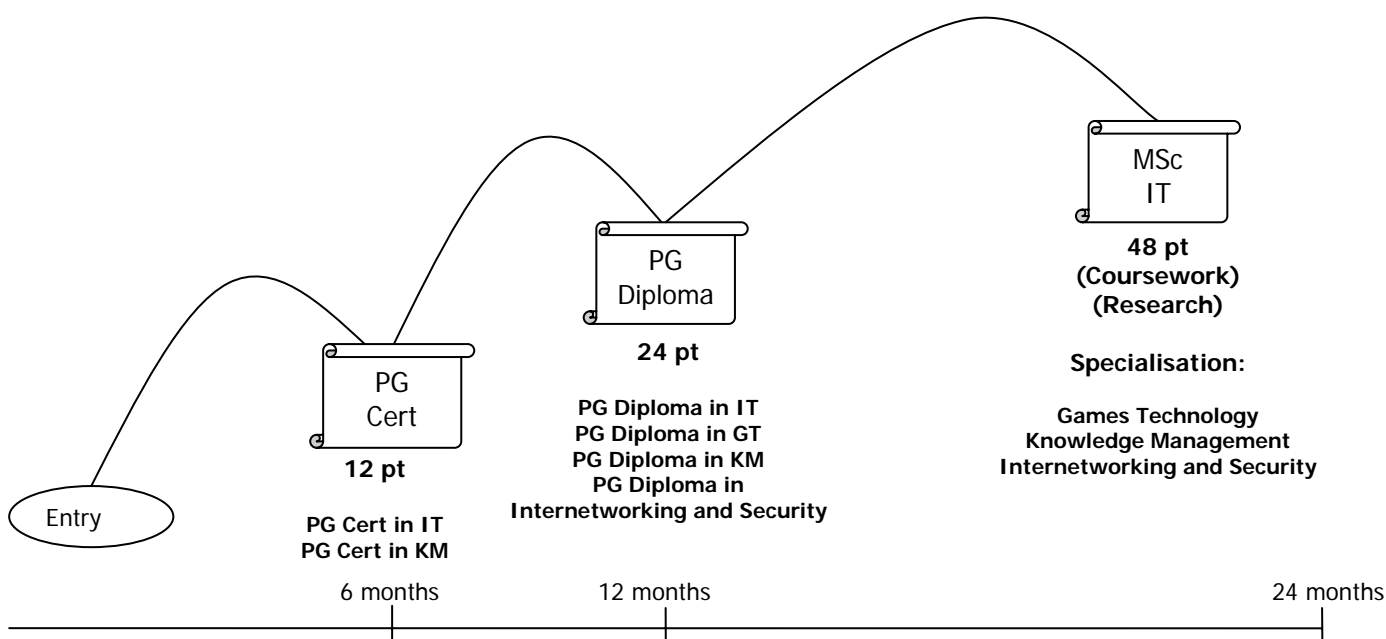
Entry

PG
Cert

12 pt

PG Cert in IT
PG Cert in KM

PG
Diploma

24 pt

PG Diploma in IT
PG Diploma in GT
PG Diploma in KM
PG Diploma in
Internetworking and Security

MSc
IT

48 pt
(Coursework)
(Research)

Specialisation:

Games Technology
Knowledge Management
Internetworking and Security

6 months
12 months
24 months